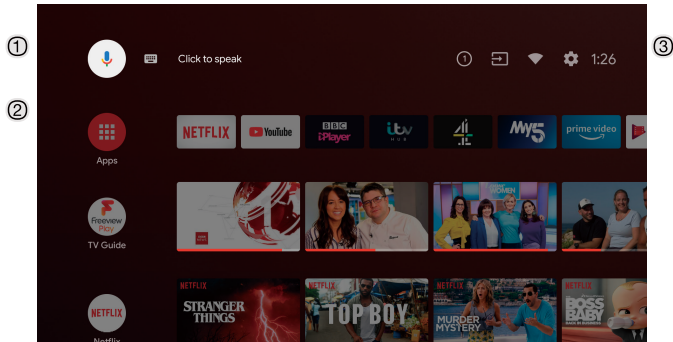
①

②

③

Click to speak

1:26

Apps

NETFLIX

YouTube

BBC iPlayer

itv HUB

4

My5

prime video

Freeview Play

TV Guide

NETFLIX

STRANGER THINGS

NETFLIX

TOP BOY

NETFLIX

MURDER MYSTERY

NETFLIX

BOSS BABY

NETFLIX

Netflix